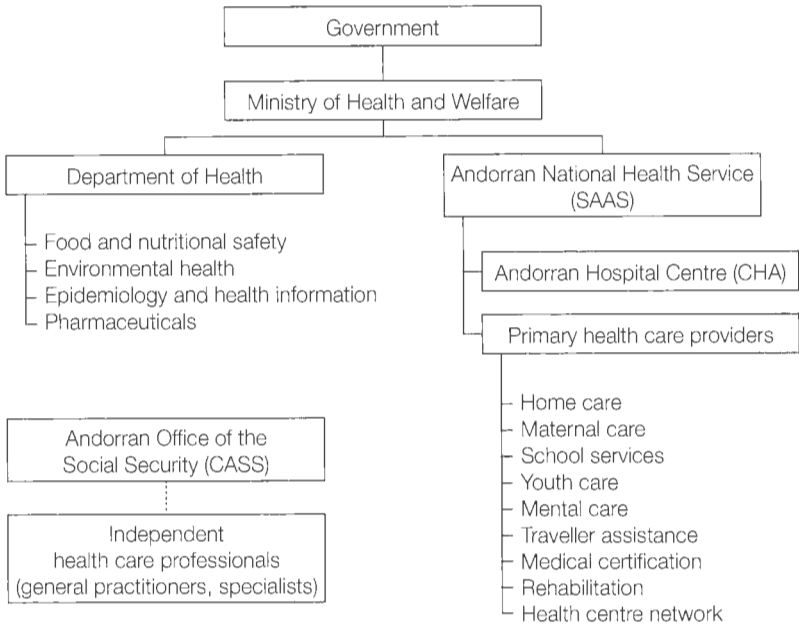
Government

Ministry of Health and Welfare

Department of Health

Food and nutritional safety
Environmental health
Epidemiology and health information
Pharmaceuticals

Andorran National Health Service (SAAS)

Andorran Hospital Centre (CHA)

Primary health care providers

Home care
Maternal care
School services
Youth care
Mental care
Traveller assistance
Medical certification
Rehabilitation
Health centre network

Andorran Office of the Social Security (CASS)

Independent health care professionals (general practitioners, specialists)